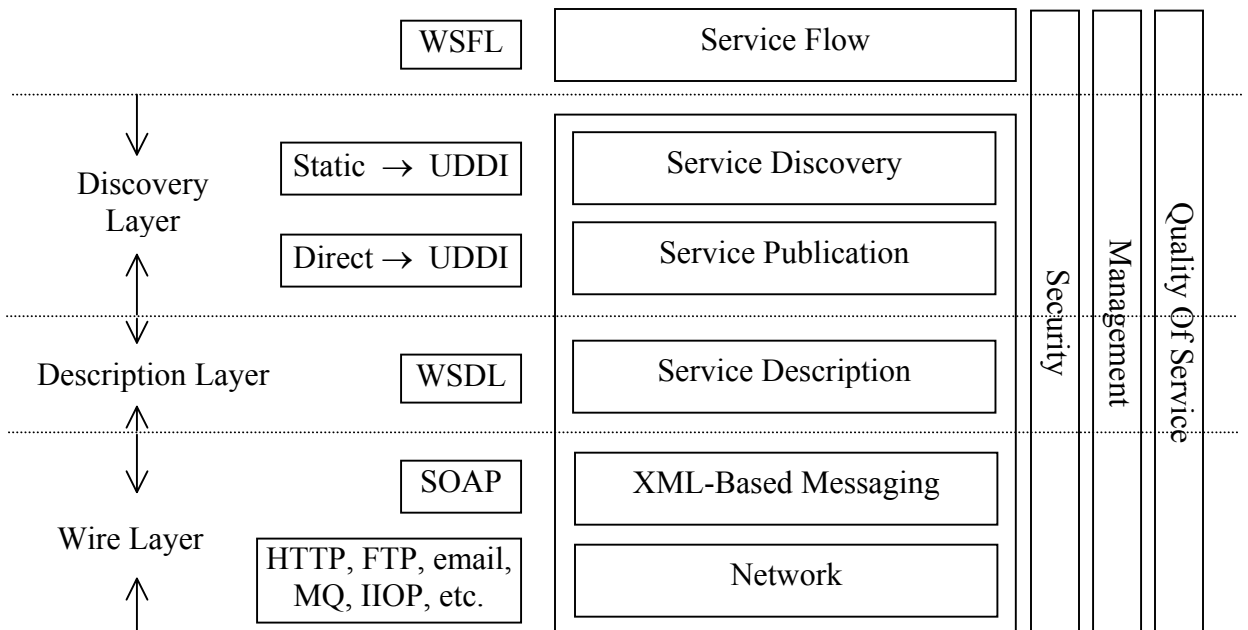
WSFL

Service Flow

Discovery Layer

Static $\rightarrow$ UDDI

Service Discovery

Direct $\rightarrow$ UDDI

Service Publication

Description Layer

WSDL

Service Description

SOAP

XML-Based Messaging

Wire Layer

HTTP, FTP, email, MQ, IIOP, etc.

Network

Security

Management

Quality Of Service